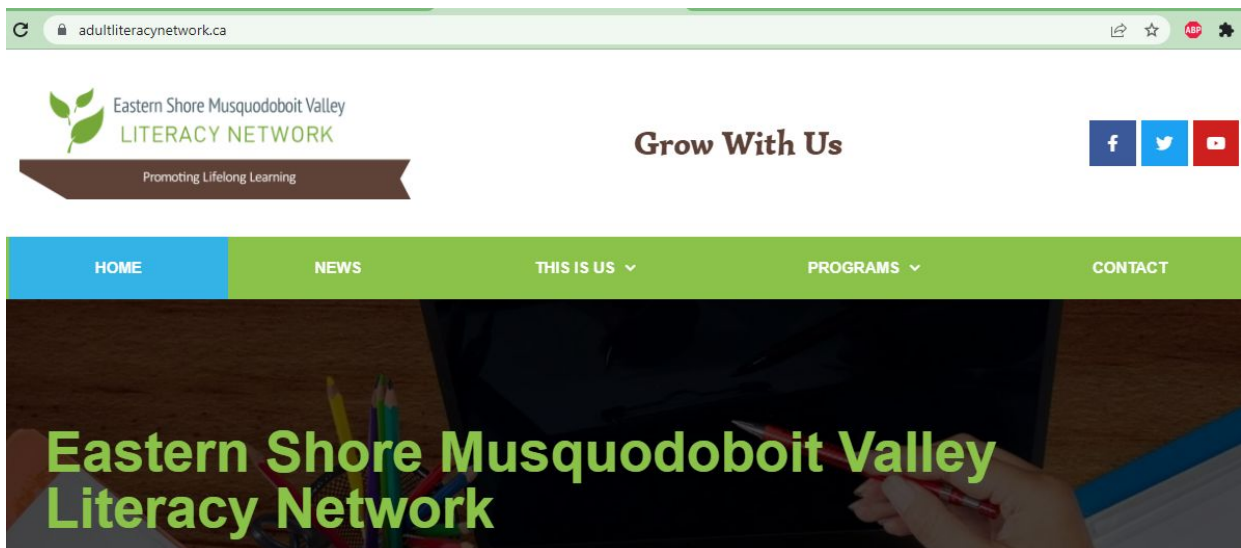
adultliteracynetwork.ca

ABP

Eastern Shore Musquodoboit Valley
LITERACY NETWORK
Promoting Lifelong Learning

Grow With Us

f

HOME
NEWS
THIS IS US
PROGRAMS
CONTACT

Eastern Shore Musquodoboit Valley Literacy Network